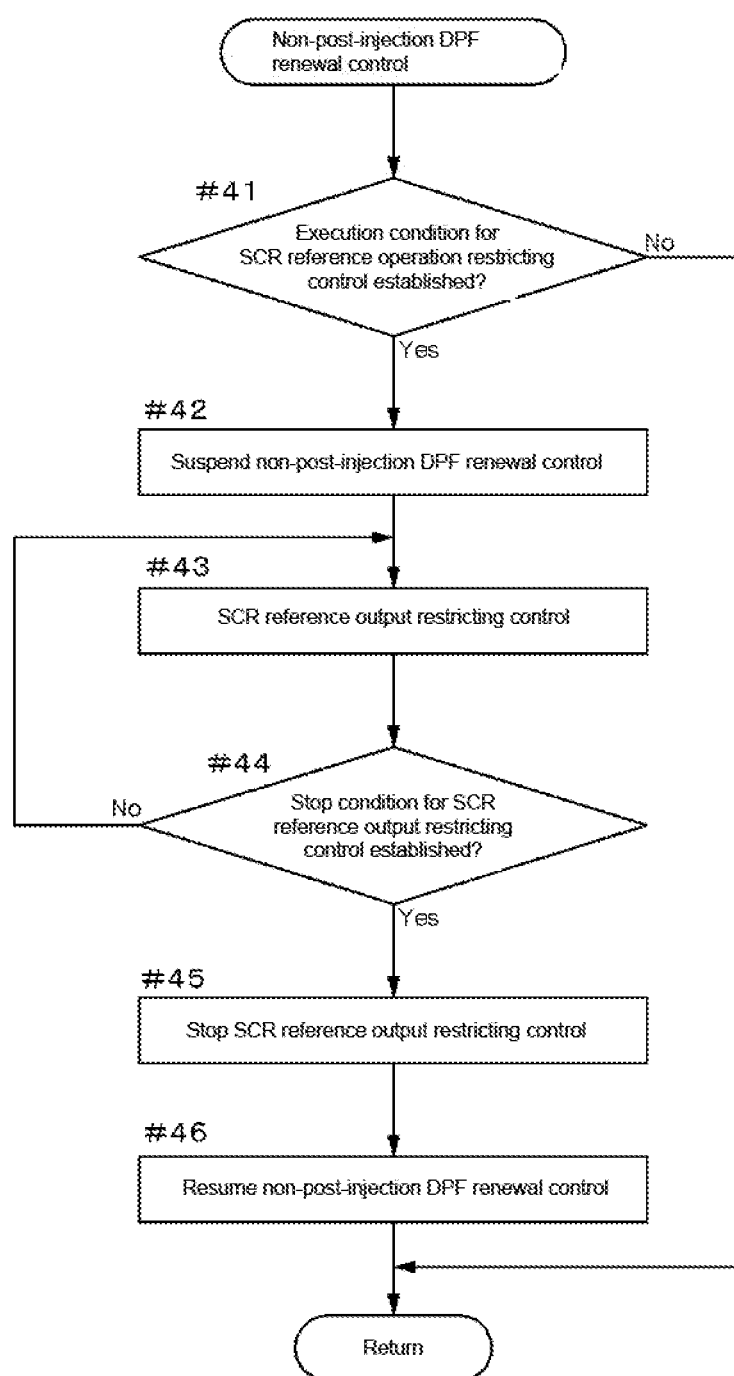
Non-post-injection DPF renewal control

#41

Execution condition for SCR reference operation restricting control established?

No

Yes

#42

Suspend non-post-injection DPF renewal control

#43

SCR reference output restricting control

#44

Stop condition for SCR reference output restricting control established?

No

Yes

#45

Stop SCR reference output restricting control

#46

Resume non-post-injection DPF renewal control

Return